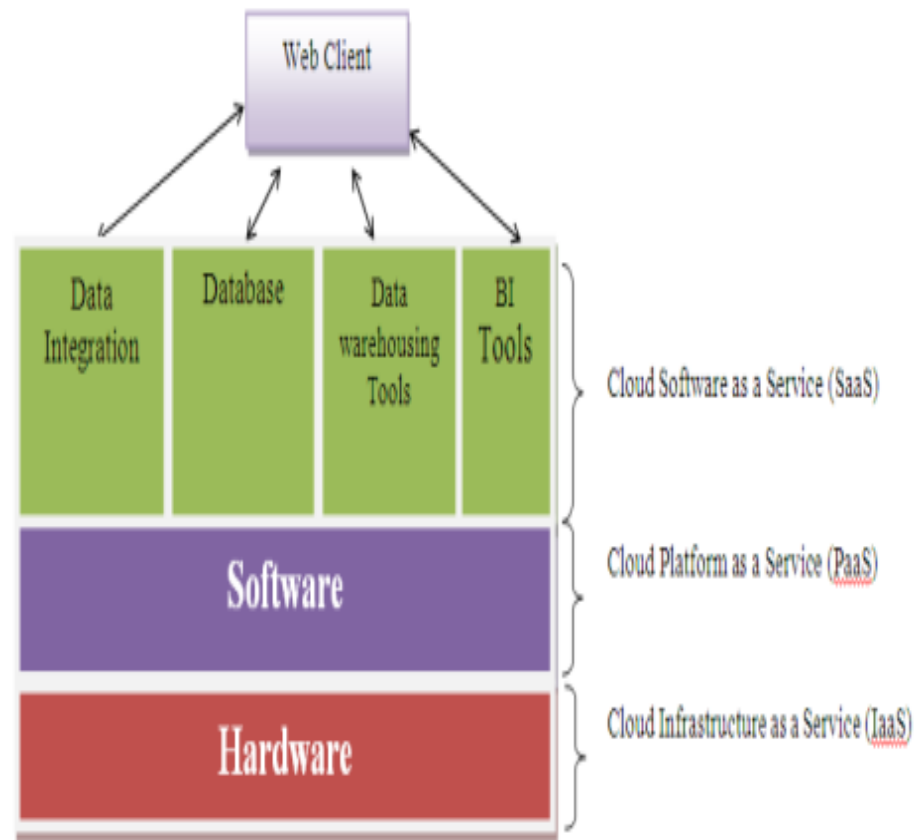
Web Client

Data Integration

Database

Data warehousing Tools

BI Tools

Cloud Software as a Service (SaaS)

Software

Cloud Platform as a Service (PaaS)

Hardware

Cloud Infrastructure as a Service (IaaS)